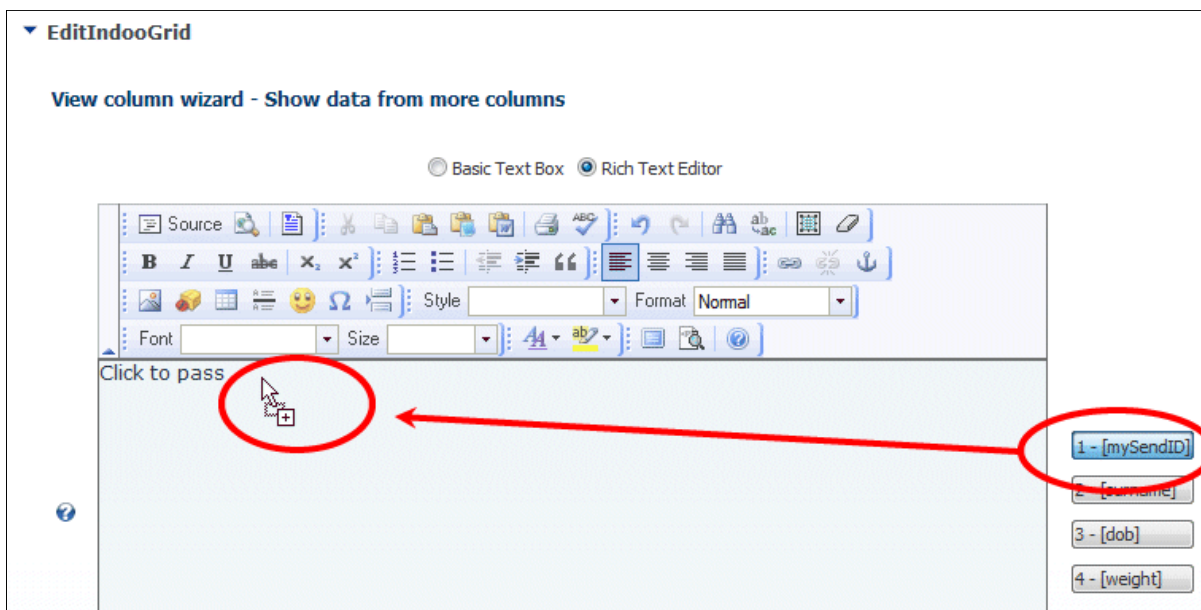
EditIndooGrid

View column wizard - Show data from more columns

Basic Text Box Rich Text Editor

Source

B I U abc $X_2$ $X^2$

Style Format Normal

Font Size

Click to pass

1 - [mySendID]

2 - [surname]

3 - [dob]

4 - [weight]